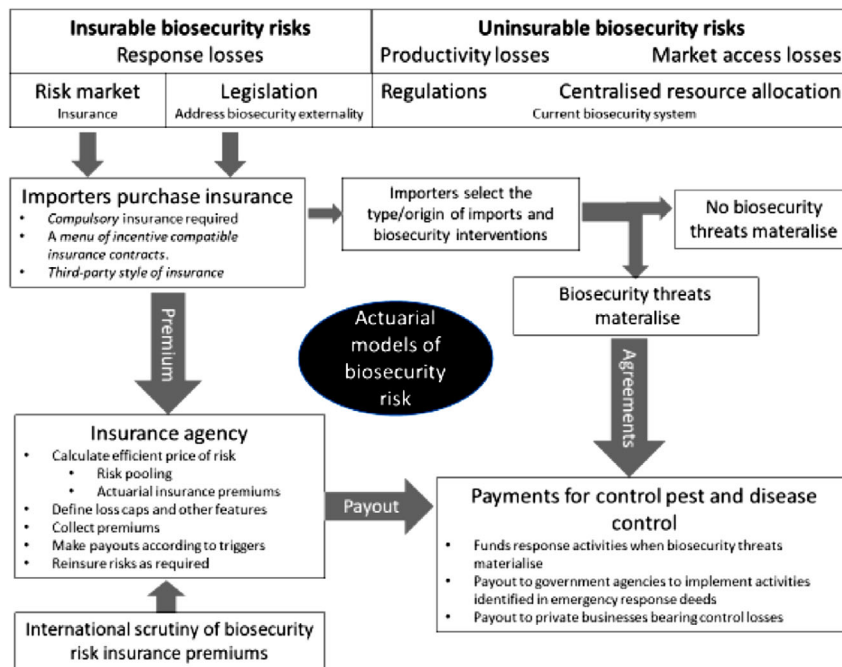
Insurable biosecurity risks
Response losses

Uninsurable biosecurity risks
Productivity losses Market access losses

Risk market
Insurance

Legislation
Address biosecurity externality

Regulations

Centralised resource allocation
Current biosecurity system

Importers purchase insurance
- *Compulsory* insurance required
- *A menu of incentive compatible insurance contracts.*
- *Third-party style of insurance*

Importers select the type/origin of imports and biosecurity interventions

No biosecurity threats materalise

Biosecurity threats materalise

Premium

Actuarial models of biosecurity risk

Agreements

Insurance agency
- Calculate efficient price of risk
  - Risk pooling
  - Actuarial insurance premiums
- Define loss caps and other features
- Collect premiums
- Make payouts according to triggers
- Reinsure risks as required

Payout

Payments for control pest and disease control
- Funds response activities when biosecurity threats materialise
- Payout to government agencies to implement activities identified in emergency response deeds
- Payout to private businesses bearing control losses

International scrutiny of biosecurity risk insurance premiums